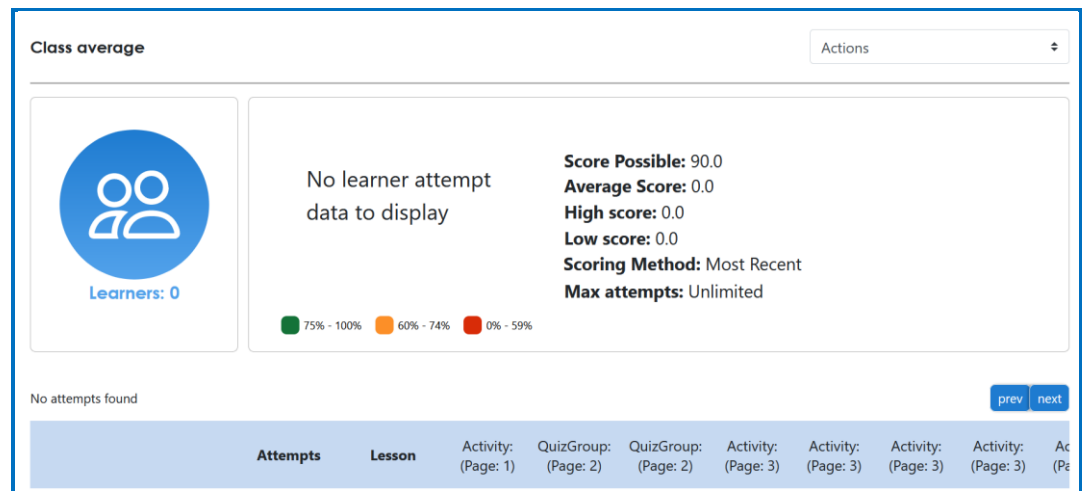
Class average

Actions

Learners: 0

No learner attempt data to display

Score Possible: 90.0
Average Score: 0.0
High score: 0.0
Low score: 0.0
Scoring Method: Most Recent
Max attempts: Unlimited

75% - 100%
60% - 74%
0% - 59%

No attempts found

prev
next

| | Attempts | Lesson | Activity: (Page: 1) | QuizGroup: (Page: 2) | QuizGroup: (Page: 2) | Activity: (Page: 3) | Activity: (Page: 3) | Activity: (Page: 3) | Activity: (Page: 3) | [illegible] |
|---|---|---|---|---|---|---|---|---|---|---|